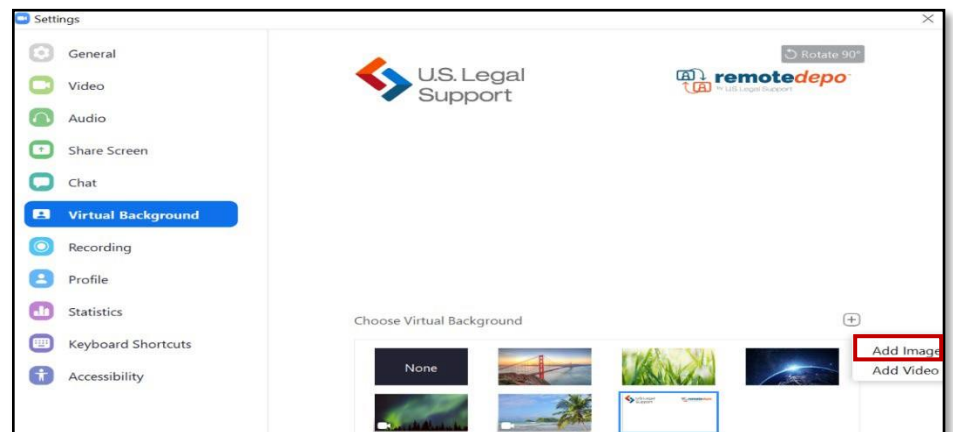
Settings

General
Video
Audio
Share Screen
Chat
Virtual Background
Recording
Profile
Statistics
Keyboard Shortcuts
Accessibility

Rotate 90°

U.S. Legal Support

remotedepo
by U.S. Legal Support

Choose Virtual Background

None

Add Image
Add Video